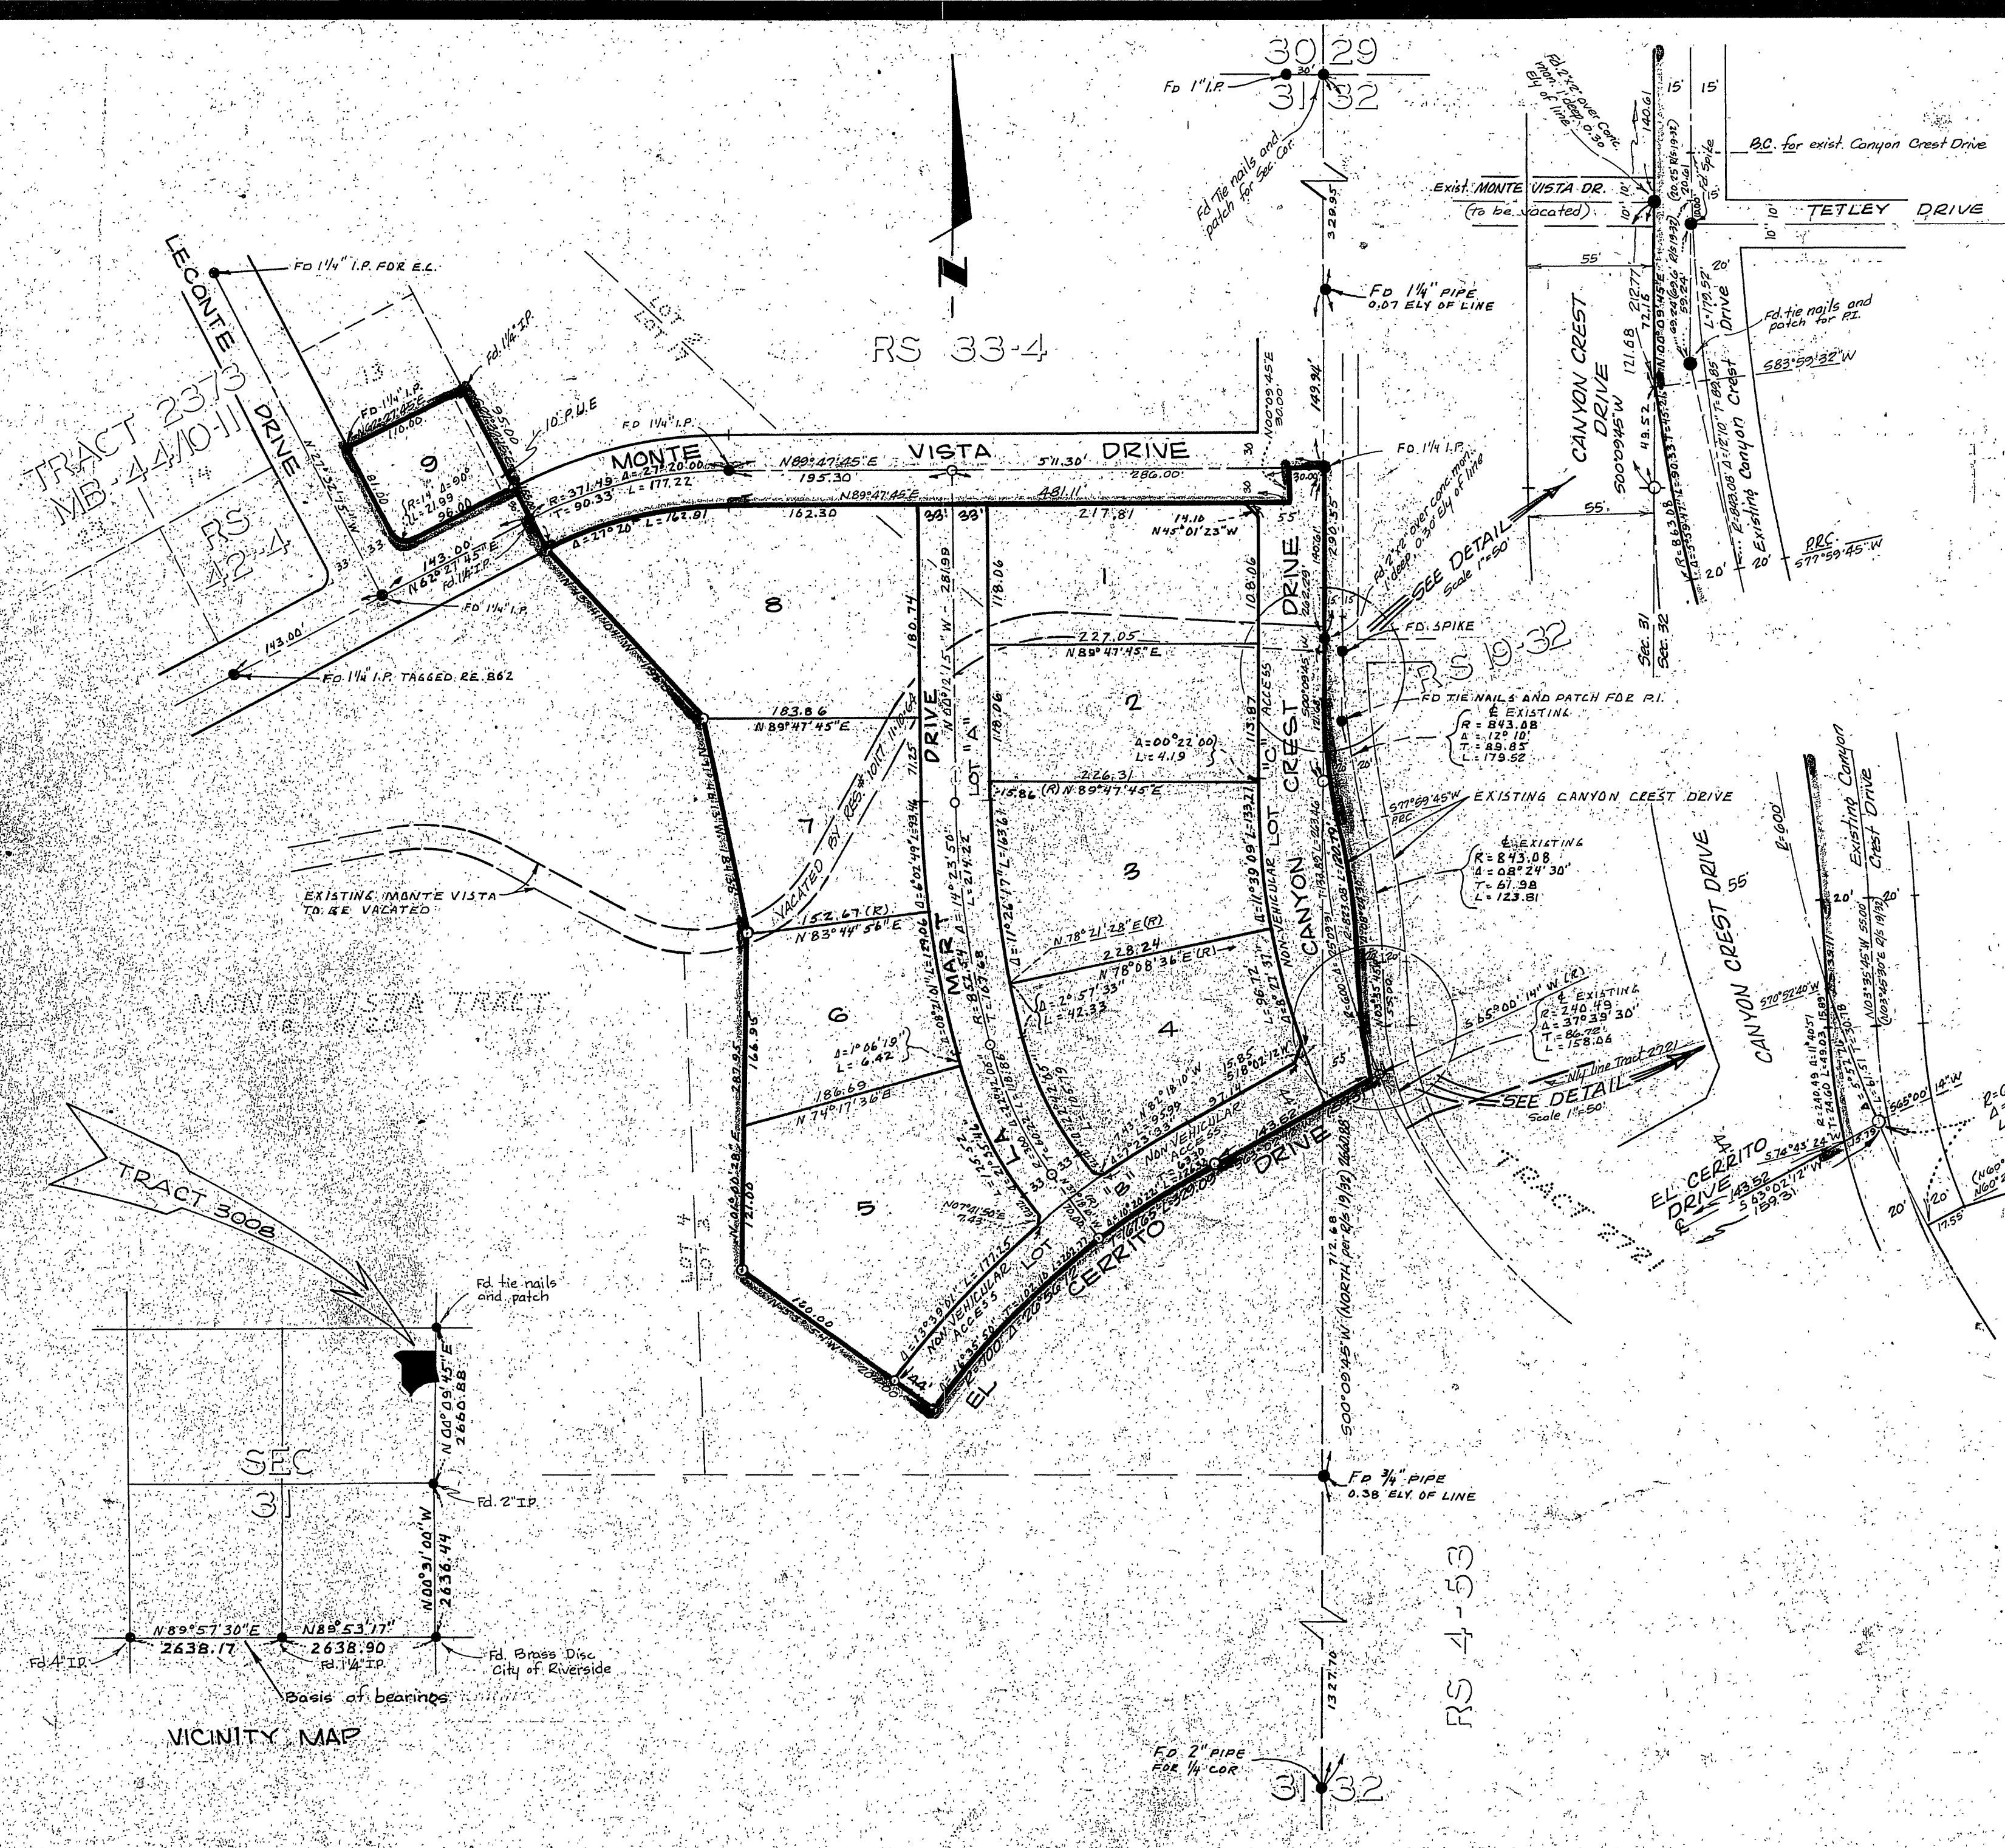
30 29
31 32
FD 1" I.P.
30'
Fd. Tie nails and patch for Sec. Cor.
Fd 2"x2" over Conc. mon. 1' deep, 0.30 Ely of line
140.61
15' 15'
B.C. for exist. Canyon Crest Drive
Exist. MONTE VISTA DR. (To be vacated)
10' 10'
TETLEY DRIVE
55'
20'
Fd. tie nails and patch for P.I.
S83°59'32"W
CANYON CREST DRIVE
S00°09'45"W
55'
20' 20'
PRC S77°59'45"W
Sec. 31 Sec. 32
Existing Canyon Crest Drive
329.95'
FD 1¼" PIPE 0.07 ELY OF LINE
FD 1¼" I.P. FOR E.C.
LECONTE DRIVE
TRACT 2373 MB 44/10-11
13
14
RS 42-4
LOT 7
LOT 2
RS 33-4
Fd. 1¼" I.P.
FD 1¼" I.P.
N62°27'45"E 110.00
10' P.U.E.
9
R=14' Δ=90° L=21.99
96.00
FD 1¼" I.P.
MONTE VISTA DRIVE
Δ=27°20'00"
N89°47'45"E 195.30
511.30'
286.00'
N00°09'45"E 30.00
149.94'
FD 1¼ I.P.
R=371.49 Δ=27°20'00" L=177.22
T=90.33
N89°47'45"E 481.11
162.30
33' 33'
217.81
14.10 N45°01'23"W
55'
290.35
Fd. 2"x2" over conc. mon. 1' deep, 0.30 Ely of line
SEE DETAIL Scale 1"=50'
143.00'
N62°27'45"E
Fd. 1¼" I.P.
FD 1¼" I.P.
143.00'
FD 1¼" I.P. TAGGED RE 862
8
1
180.74
118.06
108.06
227.05
N89°47'45"E
FD SPIKE
RS 19-32
183.86
N89°47'45"E
2
FD TIE NAILS AND PATCH FOR P.I.
℄ EXISTING R=843.08 Δ=12°10' T=89.85 L=179.52
Δ=00°22'00" L=4.19
226.31
(R) N89°47'45"E
15.86
113.87
ACCESS
7
VACATED BY RES.# 10117
DRIVE
LOT "A"
N00°12'15"W
MART
3
NON-VEHICULAR LOT "C"
CANYON CREST DRIVE
S77°59'45"W PRC
EXISTING CANYON CREST DRIVE
℄ EXISTING R=843.08 Δ=08°24'30" T=61.98 L=123.81
EXISTING MONTE VISTA TO BE VACATED
152.67 (R)
N83°44'56"E
N78°21'28"E (R)
228.24
N78°08'36"E (R)
Δ=2°57'33" L=42.33
MONTE VISTA TRACT
6
4
Δ=1°06'19" L=6.42
S65°00'14"W (R)
℄ EXISTING R=240.49 Δ=37°39'30" T=86.72 L=158.06
186.69
N74°17'36"E
15.85 S18°02'12"W
NON VEHICULAR ACCESS
NON VEHICULAR ACCESS
N'ly line Tract 2721
SEE DETAIL Scale 1"=50'
TRACT 3008
5
N07°41'50"E 7.43
LOT "B"
EL CERRITO DRIVE
TRACT 2721
120.00
121.00
287.95
LOT 4
LOT 3
712.88
S00°09'45"W (NORTH per RS 19/32)
EL CERRITO DRIVE
S74°43'24"W
143.52
S63°02'12"W
159.31
CANYON CREST DRIVE
55'
Existing Canyon Crest Drive
20' 20'
R=600'
S70°52'40"W
N03°35'45"W
S65°00'14"W
17.55
Fd. tie nails and patch
N00°09'45"E 2660.88
SEC 31
Fd. 2" I.P.
N00°31'00"W 2636.44
N89°57'30"E 2638.17
N89°53'17" 2638.90
Fd. 4" I.P.
Fd. 1¼" I.P.
Fd. Brass Disc City of Riverside
Basis of bearings
VICINITY MAP
FD ¾" PIPE 0.38 ELY OF LINE
RS 4-53
1327.70
FD 2" PIPE FOR ¼ COR
31 32